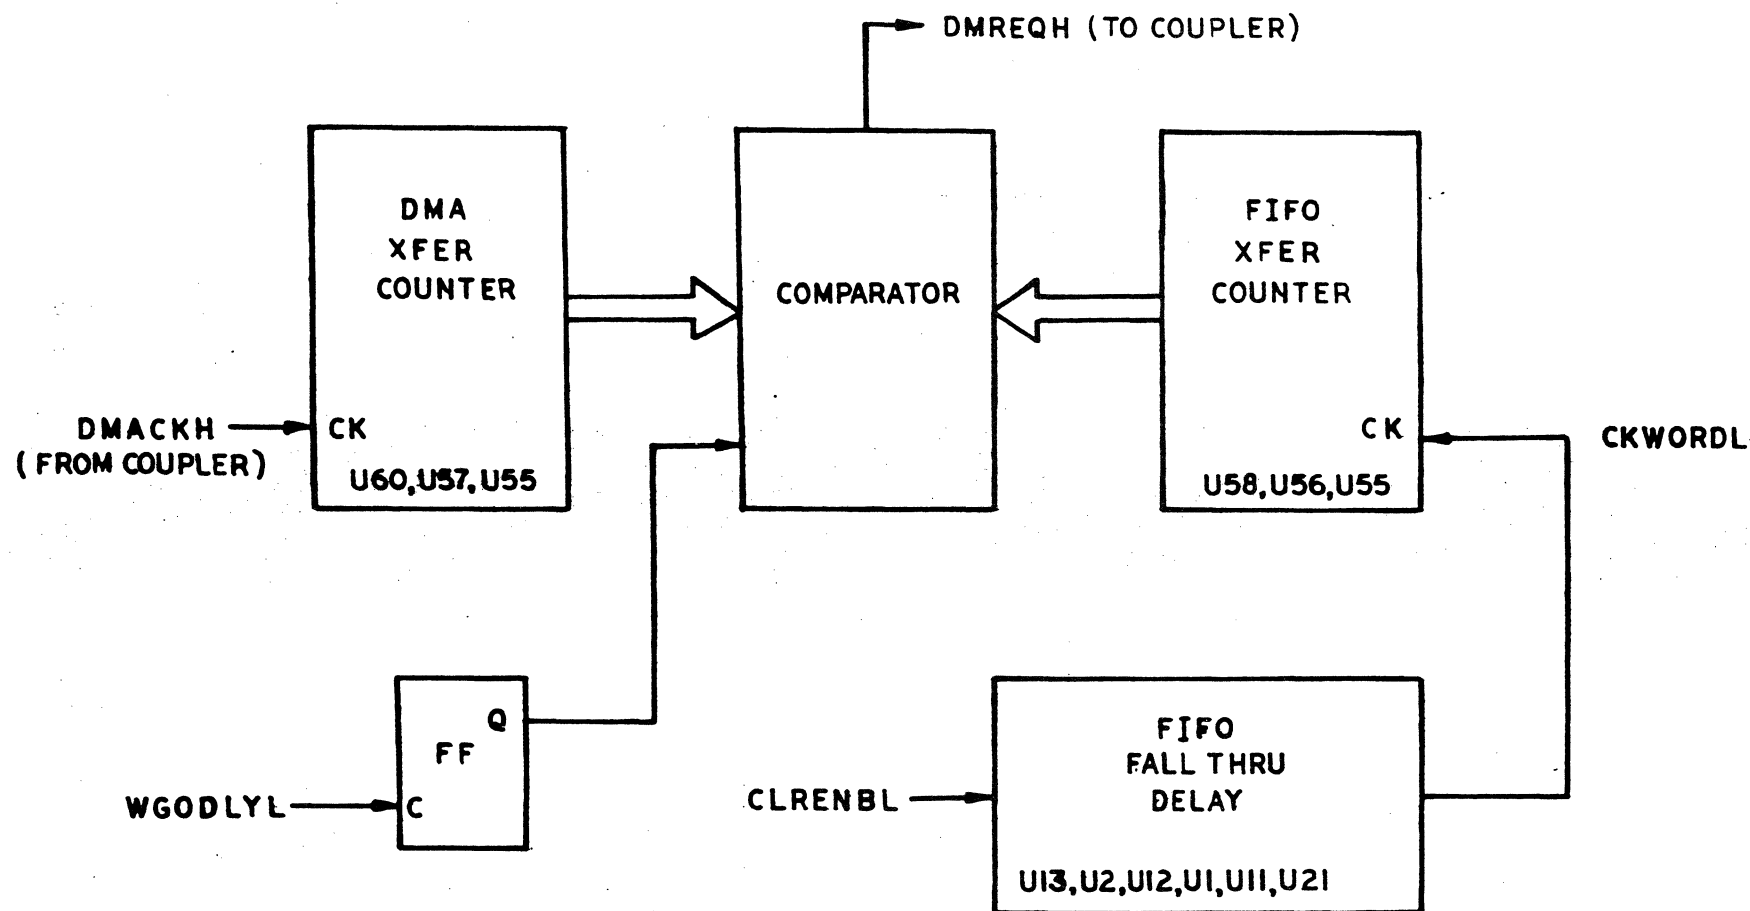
DMREQH (TO COUPLER)

DMA XFER COUNTER

COMPARATOR

FIFO XFER COUNTER

DMACKH (FROM COUPLER)

CK

U60, U57, U55

CK

U58, U56, U55

CKWORDL

Q

FF

WGODLYL

C

FIFO FALL THRU DELAY

CLRENBL

U13, U2, U12, U1, U11, U21